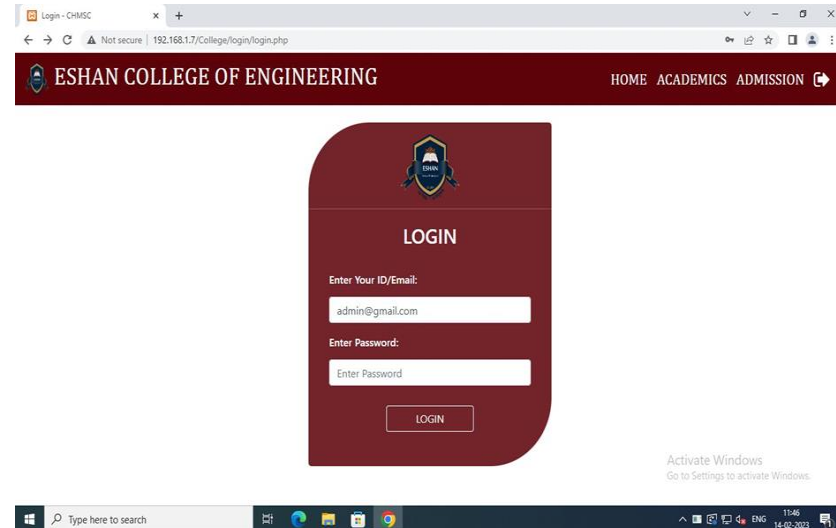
Login - CHMSC × +

Not secure | 192.168.1.7/College/login/login.php

ESHAN COLLEGE OF ENGINEERING

HOME ACADEMICS ADMISSION

ESHAN

LOGIN

Enter Your ID/Email:

admin@gmail.com

Enter Password:

Enter Password

LOGIN

Activate Windows
Go to Settings to activate Windows.

Type here to search

ENG 11:46 14-02-2023